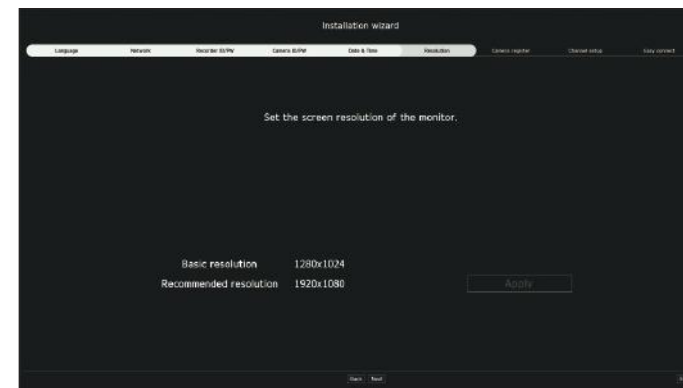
Installation wizard

Language
Network
Recorder ID/PW
Camera ID/PW
Date & Time
Resolution
Camera register
Channel setup
Easy connect

Set the screen resolution of the monitor.

Basic resolution 1280x1024
Recommended resolution 1920x1080

Apply

Back
Next